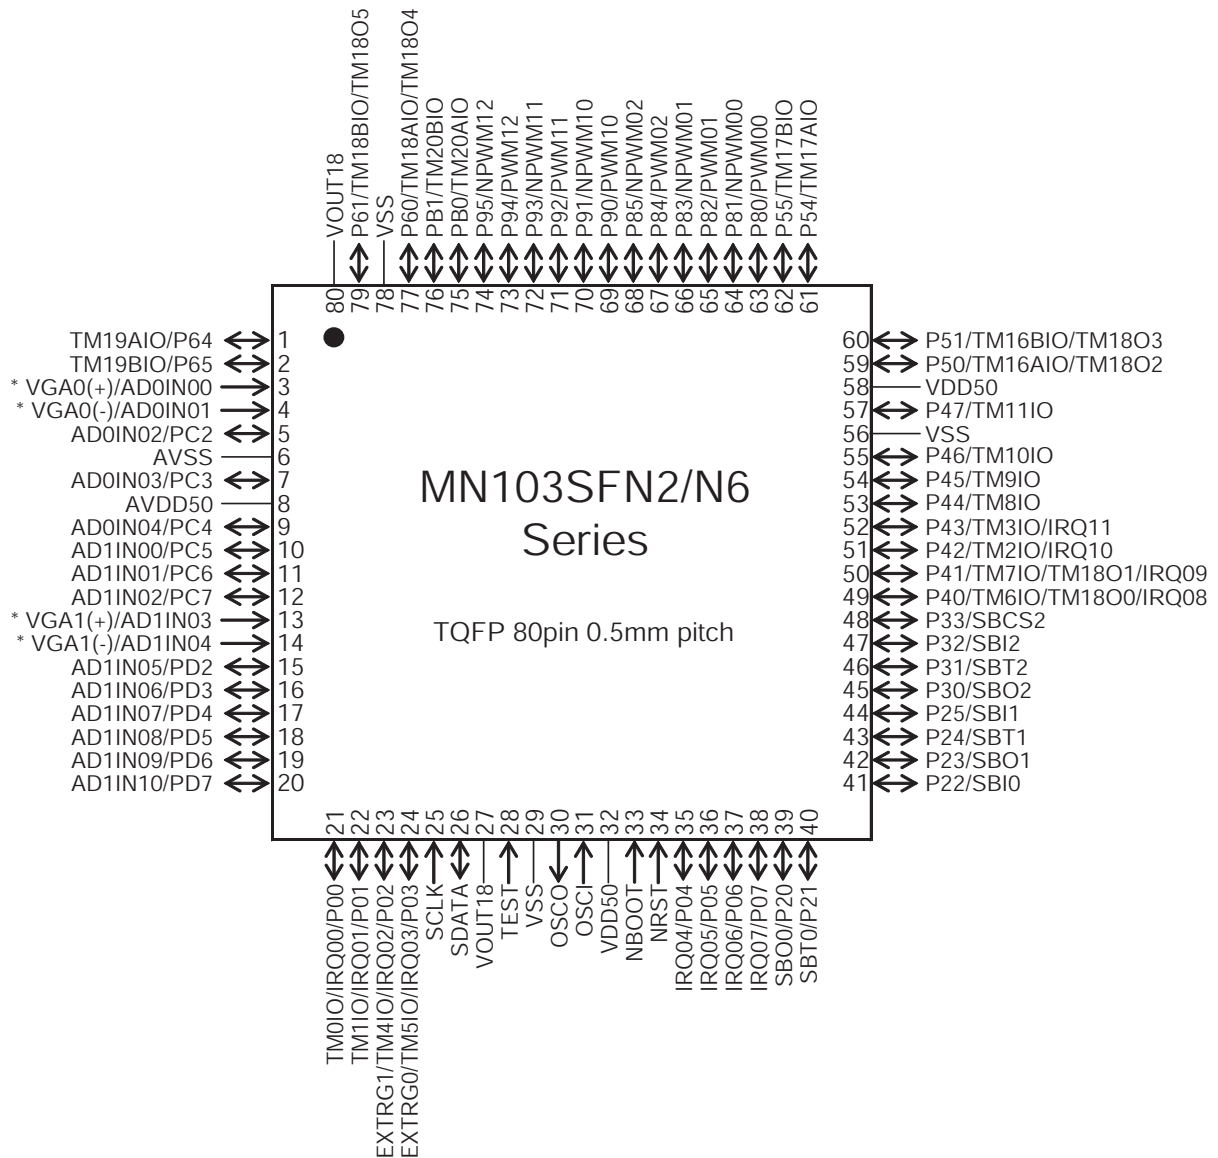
VOUT18
P61/TM18BIO/TM18O5
VSS
P60/TM18AIO/TM18O4
PB1/TM20BIO
PB0/TM20AIO
P95/NPWM12
P94/PWM12
P93/NPWM11
P92/PWM11
P91/NPWM10
P90/PWM10
P85/NPWM02
P84/PWM02
P83/NPWM01
P82/PWM01
P81/NPWM00
P80/PWM00
P55/TM17BIO
P54/TM17AIO

80 79 78 77 76 75 74 73 72 71 70 69 68 67 66 65 64 63 62 61

TM19AIO/P64 1
TM19BIO/P65 2
* VGA0(+)/AD0IN00 3
* VGA0(-)/AD0IN01 4
AD0IN02/PC2 5
AVSS 6
AD0IN03/PC3 7
AVDD50 8
AD0IN04/PC4 9
AD1IN00/PC5 10
AD1IN01/PC6 11
AD1IN02/PC7 12
* VGA1(+)/AD1IN03 13
* VGA1(-)/AD1IN04 14
AD1IN05/PD2 15
AD1IN06/PD3 16
AD1IN07/PD4 17
AD1IN08/PD5 18
AD1IN09/PD6 19
AD1IN10/PD7 20

MN103SFN2/N6
Series

TQFP 80pin 0.5mm pitch

60 P51/TM16BIO/TM18O3
59 P50/TM16AIO/TM18O2
58 VDD50
57 P47/TM11IO
56 VSS
55 P46/TM10IO
54 P45/TM9IO
53 P44/TM8IO
52 P43/TM3IO/IRQ11
51 P42/TM2IO/IRQ10
50 P41/TM7IO/TM18O1/IRQ09
49 P40/TM6IO/TM18O0/IRQ08
48 P33/SBCS2
47 P32/SBI2
46 P31/SBT2
45 P30/SBO2
44 P25/SBI1
43 P24/SBT1
42 P23/SBO1
41 P22/SBI0

21 22 23 24 25 26 27 28 29 30 31 32 33 34 35 36 37 38 39 40

TM0IO/IRQ00/P00
TM1IO/IRQ01/P01
EXTRG1/TM4IO/IRQ02/P02
EXTRG0/TM5IO/IRQ03/P03
SCLK
SDATA
VOUT18
TEST
VSS
OSCO
OSCI
VDD50
NBOOT
NRST
IRQ04/P04
IRQ05/P05
IRQ06/P06
IRQ07/P07
SBO0/P20
SBT0/P21